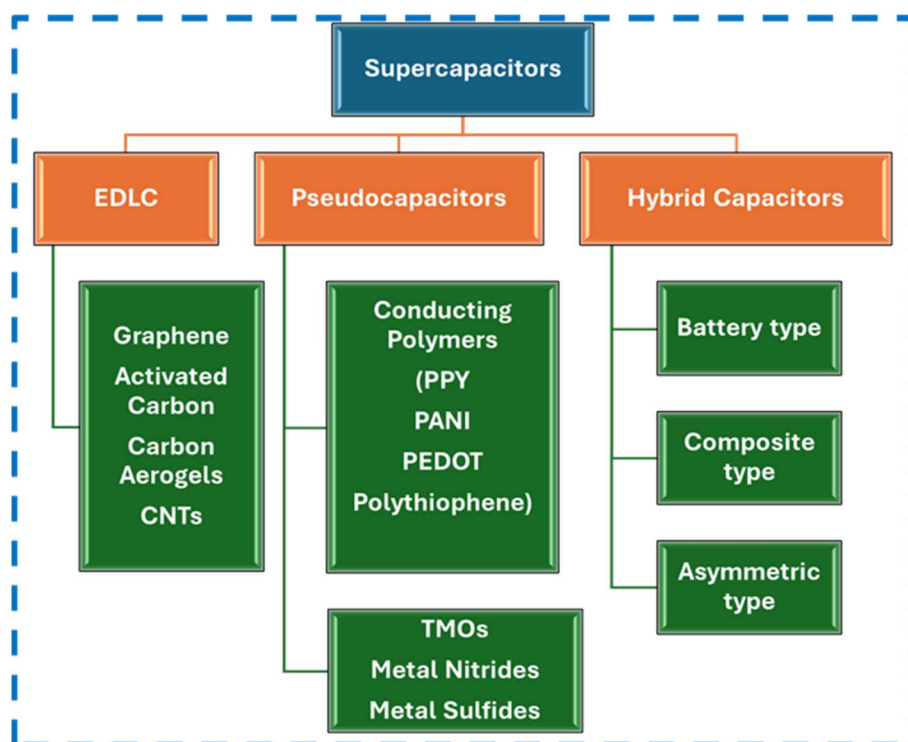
Supercapacitors

EDLC

Pseudocapacitors

Hybrid Capacitors

Graphene
Activated Carbon
Carbon Aerogels
CNTs

Conducting Polymers
(PPY
PANI
PEDOT
Polythiophene)

TMOs
Metal Nitrides
Metal Sulfides

Battery type

Composite type

Asymmetric type